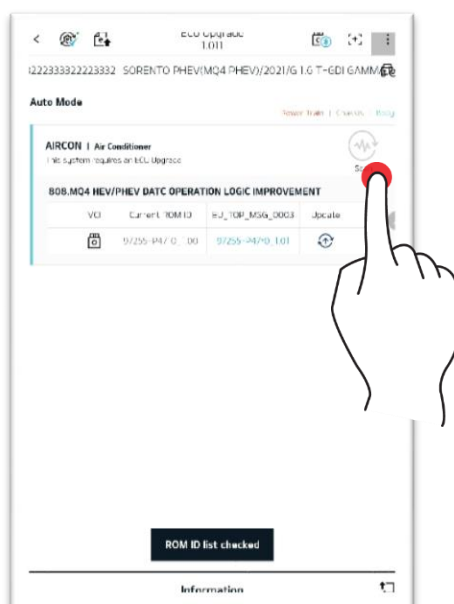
ECU Upgrade
1.011

3222333322223332 SORENTO PHEV(MQ4 PHEV)/2021/G 1.6 T-GDI GAMM

Auto Mode

Power Train | Chassis | Body

AIRCON | Air Conditioner
This system requires an ECU Upgrade

Sa

808.MQ4 HEV/PHEV DATC OPERATION LOGIC IMPROVEMENT

| VCI | Current ROM ID | EU_TOP_MSG_0003 | Update |
|---|---|---|---|
| | 97255-P47 0 _00 | 97255-P47P0_1.01 | |

ROM ID list checked

Information